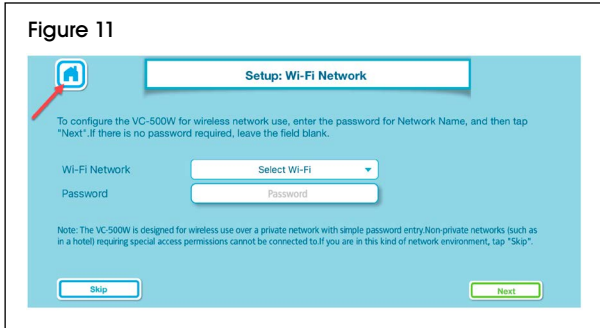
Figure 11

Setup: Wi-Fi Network

To configure the VC-500W for wireless network use, enter the password for Network Name, and then tap "Next".If there is no password required, leave the field blank.

Wi-Fi Network
Select Wi-Fi
Password
Password

Note: The VC-500W is designed for wireless use over a private network with simple password entry.Non-private networks (such as in a hotel) requiring special access permissions cannot be connected to.If you are in this kind of network environment, tap "Skip".

Skip

Next